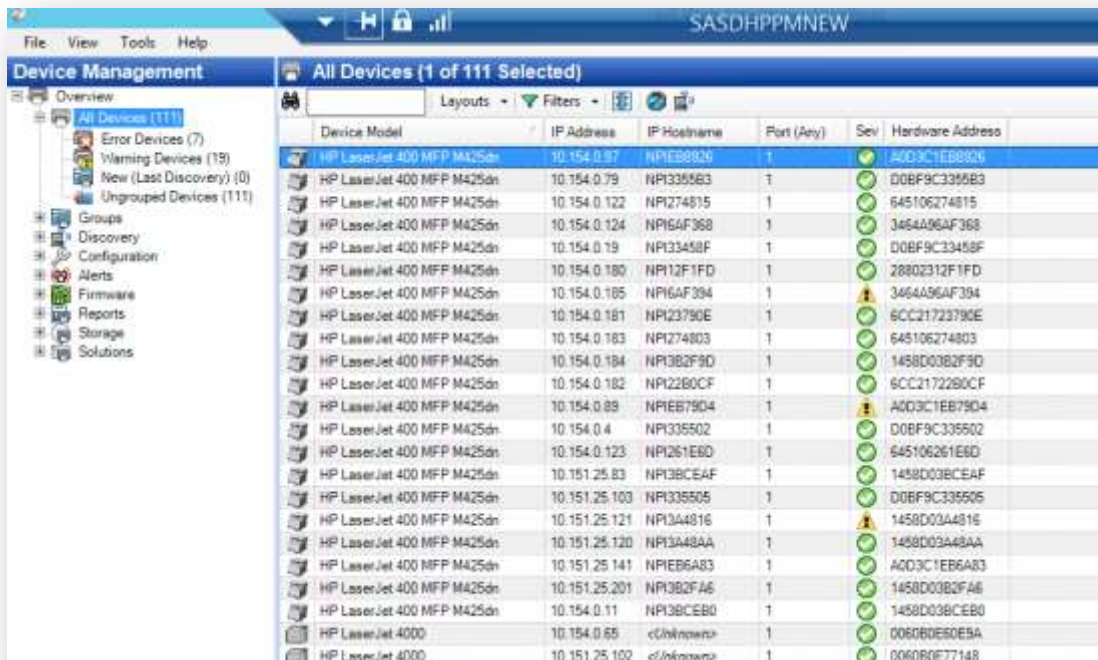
SASDHPPMNEW

File View Tools Help

Device Management

Overview
All Devices (111)
Error Devices (7)
Warning Devices (19)
New (Last Discovery) (0)
Ungrouped Devices (111)
Groups
Discovery
Configuration
Alerts
Firmware
Reports
Storage
Solutions

All Devices (1 of 111 Selected)

Layouts Filters

| Device Model | IP Address | IP Hostname | Port (Any) | Sev | Hardware Address |
|---|---|---|---|---|---|
| HP LaserJet 400 MFP M425dn | 10.154.0.97 | NPIEB8926 | 1 | | A0D3C1EB8926 |
| HP LaserJet 400 MFP M425dn | 10.154.0.79 | NPI3355B3 | 1 | | D0BF9C3355B3 |
| HP LaserJet 400 MFP M425dn | 10.154.0.122 | NPI274815 | 1 | | 645106274815 |
| HP LaserJet 400 MFP M425dn | 10.154.0.124 | NPI6AF368 | 1 | | 3464A96AF368 |
| HP LaserJet 400 MFP M425dn | 10.154.0.19 | NPI33458F | 1 | | D0BF9C33458F |
| HP LaserJet 400 MFP M425dn | 10.154.0.180 | NPI12F1FD | 1 | | 28802312F1FD |
| HP LaserJet 400 MFP M425dn | 10.154.0.185 | NPI6AF394 | 1 | | 3464A96AF394 |
| HP LaserJet 400 MFP M425dn | 10.154.0.181 | NPI23790E | 1 | | 6CC21723790E |
| HP LaserJet 400 MFP M425dn | 10.154.0.183 | NPI274803 | 1 | | 645106274803 |
| HP LaserJet 400 MFP M425dn | 10.154.0.184 | NPI3B2F9D | 1 | | 1458D03B2F9D |
| HP LaserJet 400 MFP M425dn | 10.154.0.182 | NPI22B0CF | 1 | | 6CC21722B0CF |
| HP LaserJet 400 MFP M425dn | 10.154.0.89 | NPIEB79D4 | 1 | | A0D3C1EB79D4 |
| HP LaserJet 400 MFP M425dn | 10.154.0.4 | NPI335502 | 1 | | D0BF9C335502 |
| HP LaserJet 400 MFP M425dn | 10.154.0.123 | NPI261E6D | 1 | | 645106261E6D |
| HP LaserJet 400 MFP M425dn | 10.151.25.83 | NPI3BCEAF | 1 | | 1458D03BCEAF |
| HP LaserJet 400 MFP M425dn | 10.151.25.103 | NPI335505 | 1 | | D0BF9C335505 |
| HP LaserJet 400 MFP M425dn | 10.151.25.121 | NPI3A4816 | 1 | | 1458D03A4816 |
| HP LaserJet 400 MFP M425dn | 10.151.25.120 | NPI3A48AA | 1 | | 1458D03A48AA |
| HP LaserJet 400 MFP M425dn | 10.151.25.141 | NPIEB6A83 | 1 | | A0D3C1EB6A83 |
| HP LaserJet 400 MFP M425dn | 10.151.25.201 | NPI3B2FA6 | 1 | | 1458D03B2FA6 |
| HP LaserJet 400 MFP M425dn | 10.154.0.11 | NPI3BCEB0 | 1 | | 1458D03BCEB0 |
| HP LaserJet 4000 | 10.154.0.65 | <Unknown> | 1 | | 0060B0E60E9A |
| HP LaserJet 4000 | 10.151.25.102 | <Unknown> | 1 | | 0060B0E77148 |